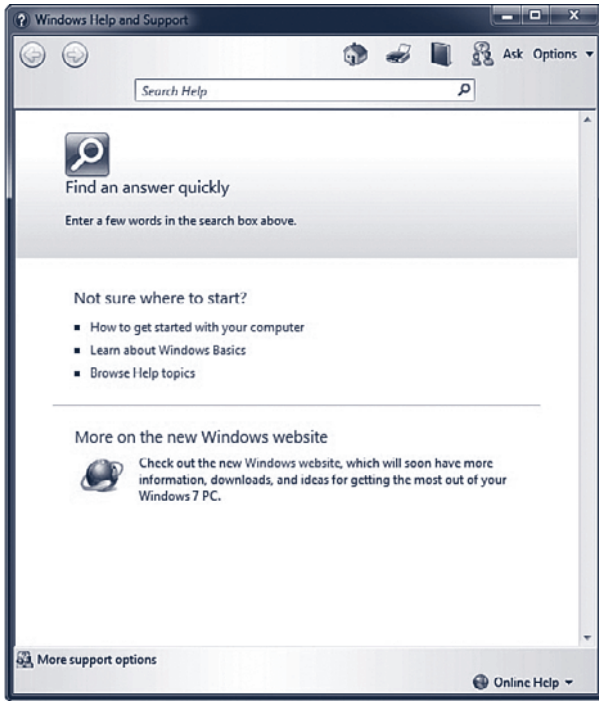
Windows Help and Support

Ask Options

Search Help

Find an answer quickly

Enter a few words in the search box above.

Not sure where to start?

- How to get started with your computer
- Learn about Windows Basics
- Browse Help topics

More on the new Windows website

Check out the new Windows website, which will soon have more information, downloads, and ideas for getting the most out of your Windows 7 PC.

More support options

Online Help